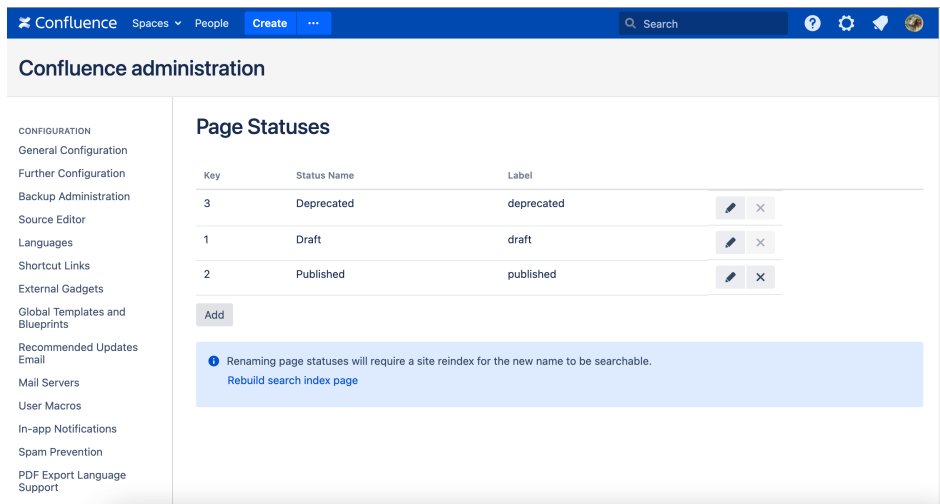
Confluence Spaces People Create ··· Search

Confluence administration

CONFIGURATION
General Configuration
Further Configuration
Backup Administration
Source Editor
Languages
Shortcut Links
External Gadgets
Global Templates and Blueprints
Recommended Updates Email
Mail Servers
User Macros
In-app Notifications
Spam Prevention
PDF Export Language Support

Page Statuses

| Key | Status Name | Label |
|---|---|---|
| 3 | Deprecated | deprecated |
| 1 | Draft | draft |
| 2 | Published | published |

Add

Renaming page statuses will require a site reindex for the new name to be searchable.
Rebuild search index page